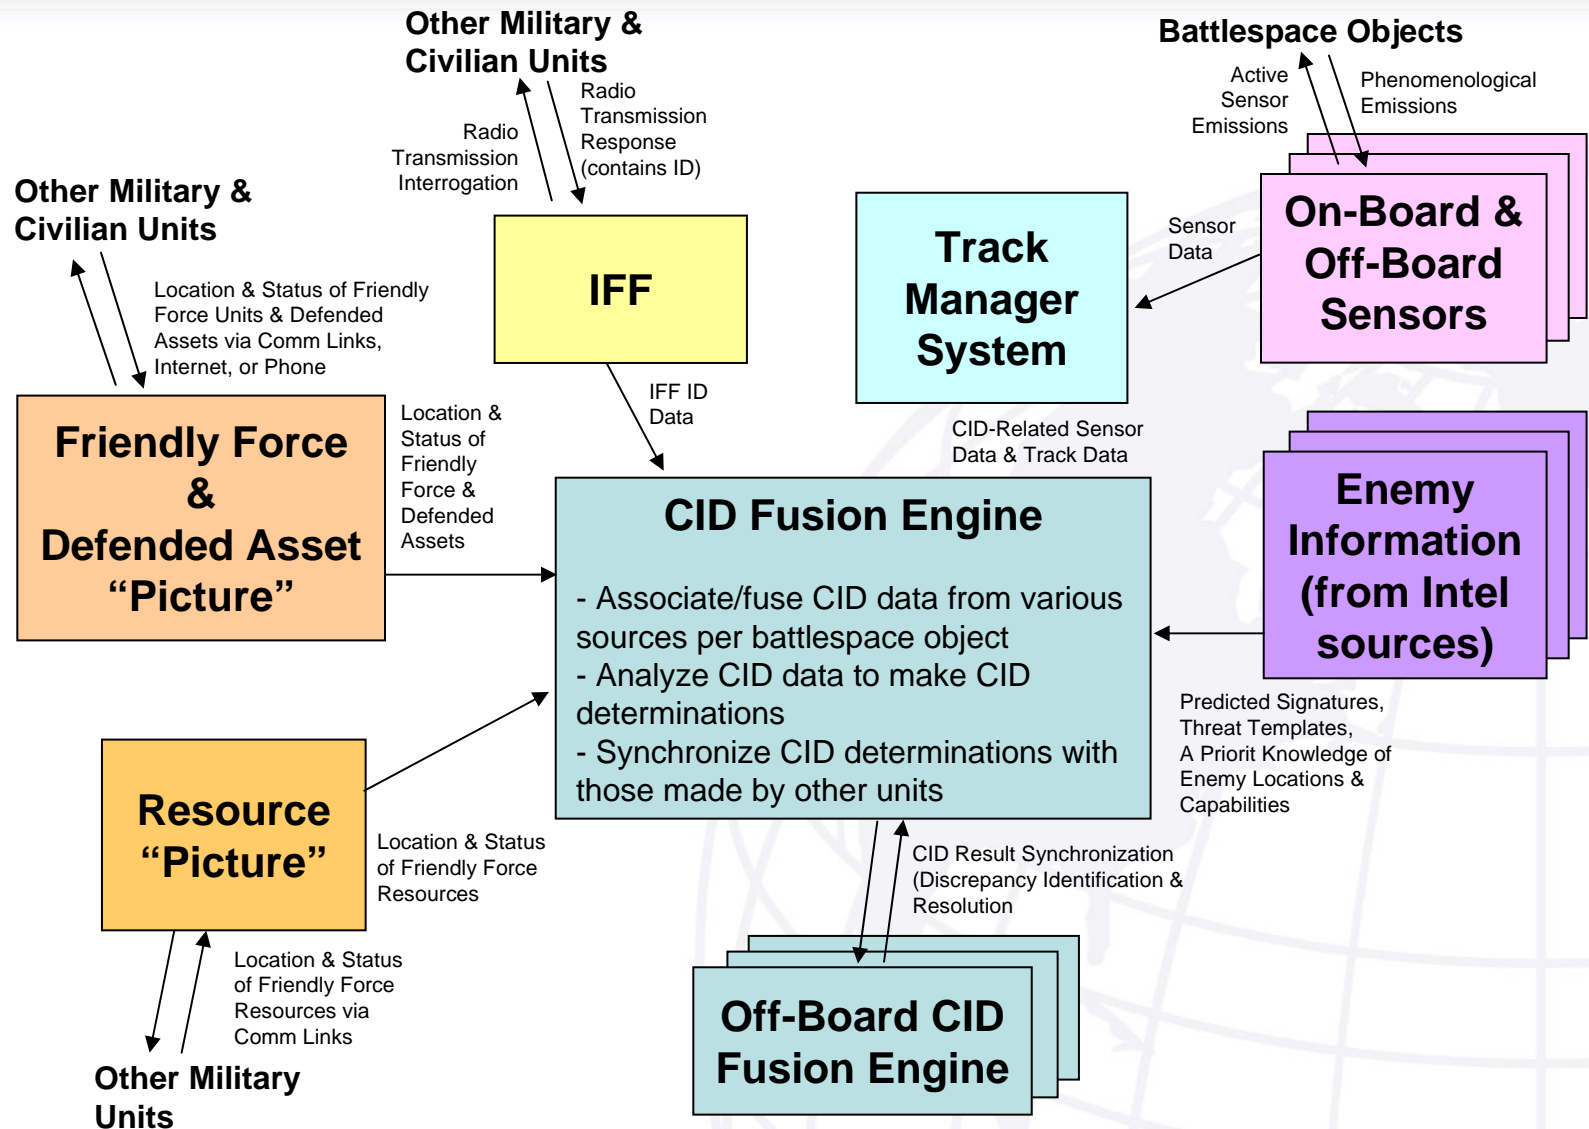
Other Military & Civilian Units

Radio Transmission Interrogation

Radio Transmission Response (contains ID)

Battlespace Objects

Active Sensor Emissions

Phenomenological Emissions

Other Military & Civilian Units

Location & Status of Friendly Force Units & Defended Assets via Comm Links, Internet, or Phone

IFF

Track Manager System

Sensor Data

On-Board & Off-Board Sensors

IFF ID Data

Friendly Force & Defended Asset “Picture”

Location & Status of Friendly Force & Defended Assets

CID-Related Sensor Data & Track Data

CID Fusion Engine

- Associate/fuse CID data from various sources per battlespace object
- Analyze CID data to make CID determinations
- Synchronize CID determinations with those made by other units

Enemy Information (from Intel sources)

Predicted Signatures, Threat Templates, A Priorit Knowledge of Enemy Locations & Capabilities

Resource “Picture”

Location & Status of Friendly Force Resources

CID Result Synchronization (Discrepancy Identification & Resolution

Location & Status of Friendly Force Resources via Comm Links

Off-Board CID Fusion Engine

Other Military Units